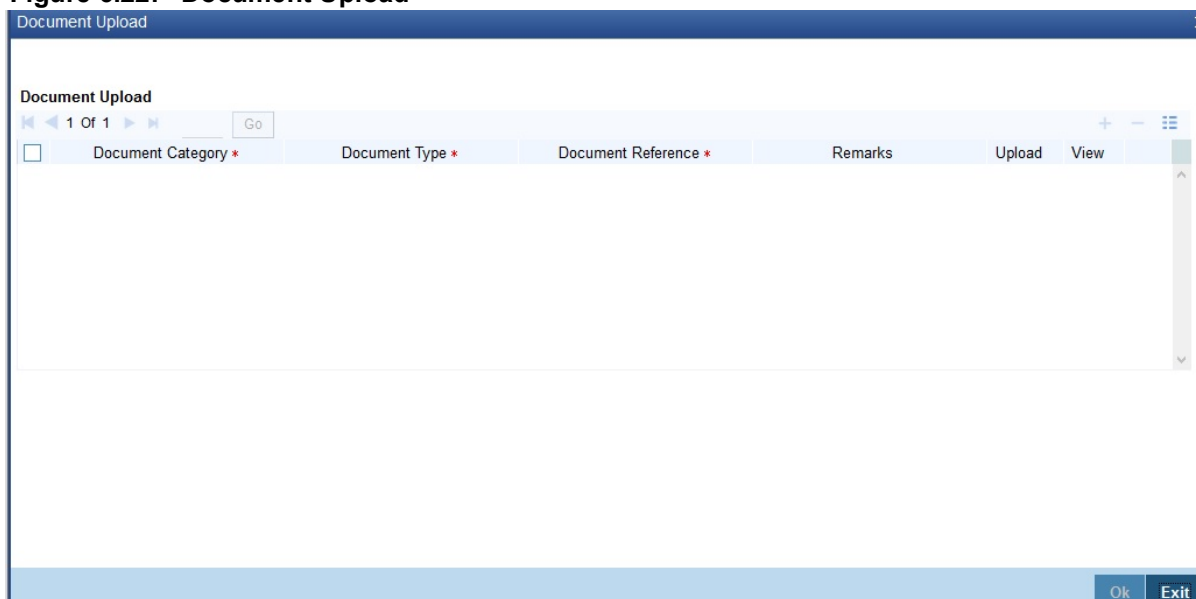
Figure 3.22: Document Upload

Document Upload

Document Upload

1 Of 1 Go

| Document Category * | Document Type * | Document Reference * | Remarks | Upload | View |
|---|---|---|---|---|---|

Ok Exit